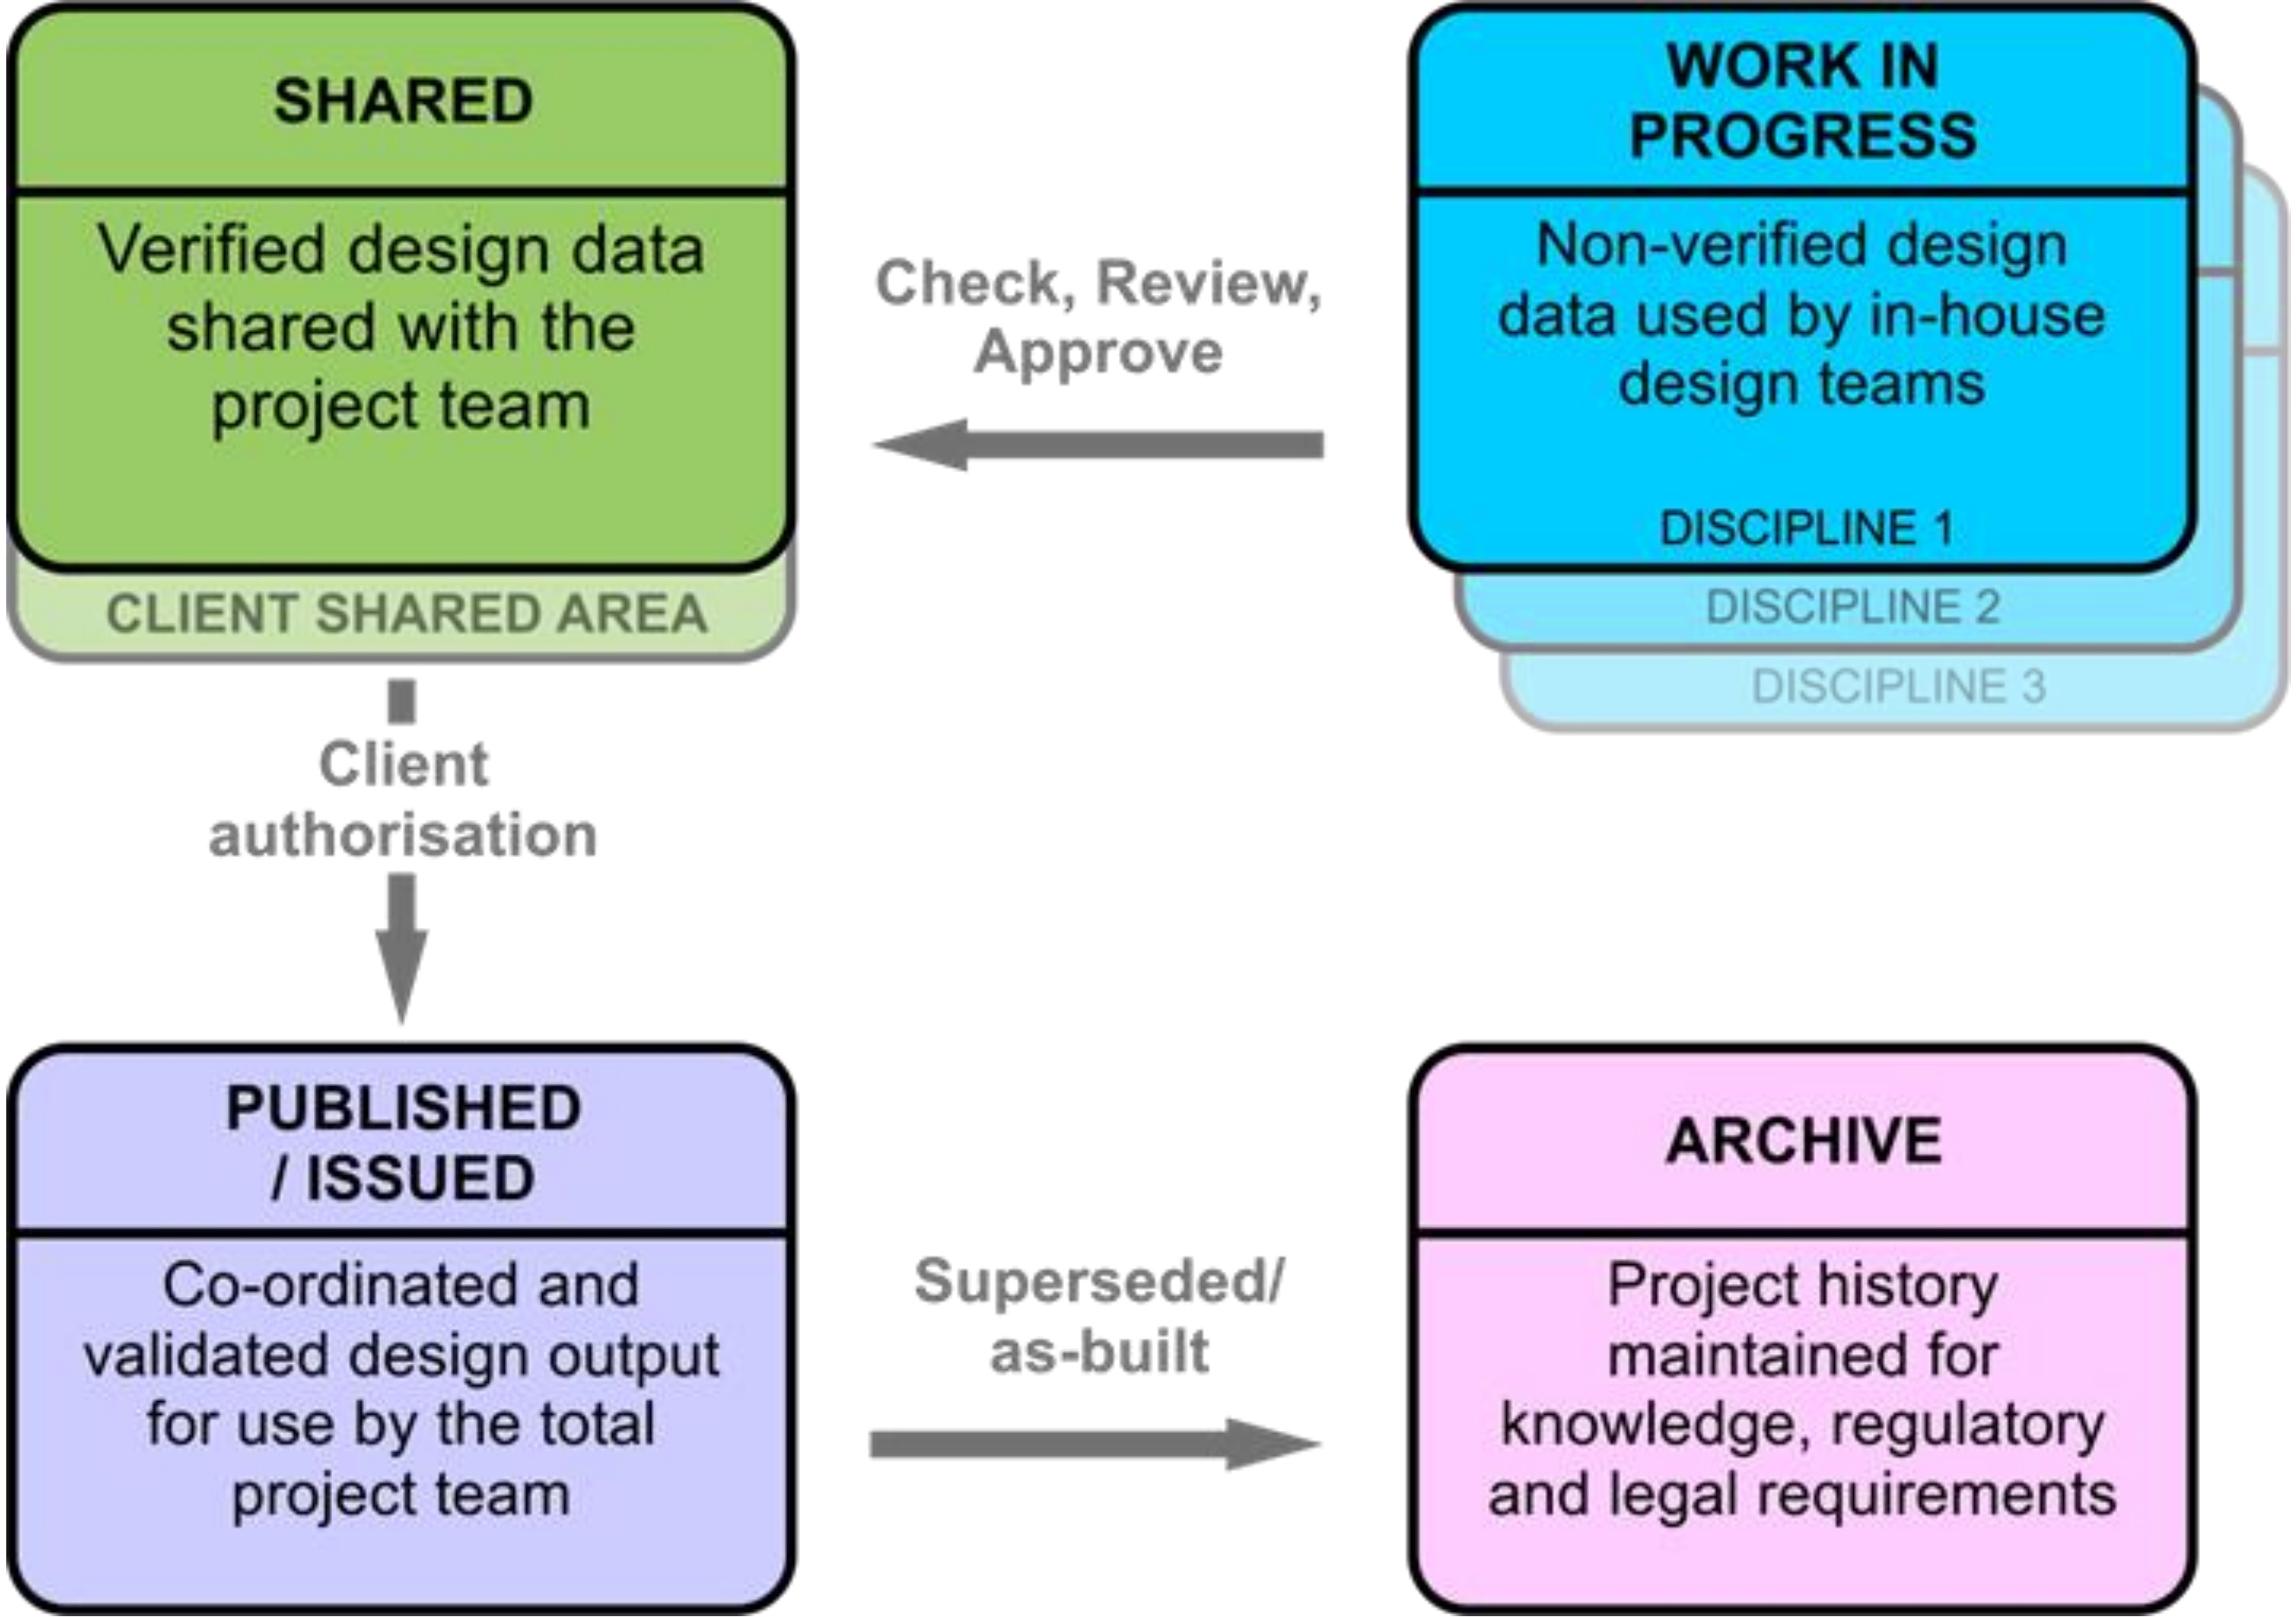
WORK IN PROGRESS

Non-verified design data used by in-house design teams

DISCIPLINE 1

DISCIPLINE 2

DISCIPLINE 3

Check, Review, Approve

SHARED

Verified design data shared with the project team

CLIENT SHARED AREA

Client authorisation

PUBLISHED / ISSUED

Co-ordinated and validated design output for use by the total project team

Superseded/ as-built

ARCHIVE

Project history maintained for knowledge, regulatory and legal requirements